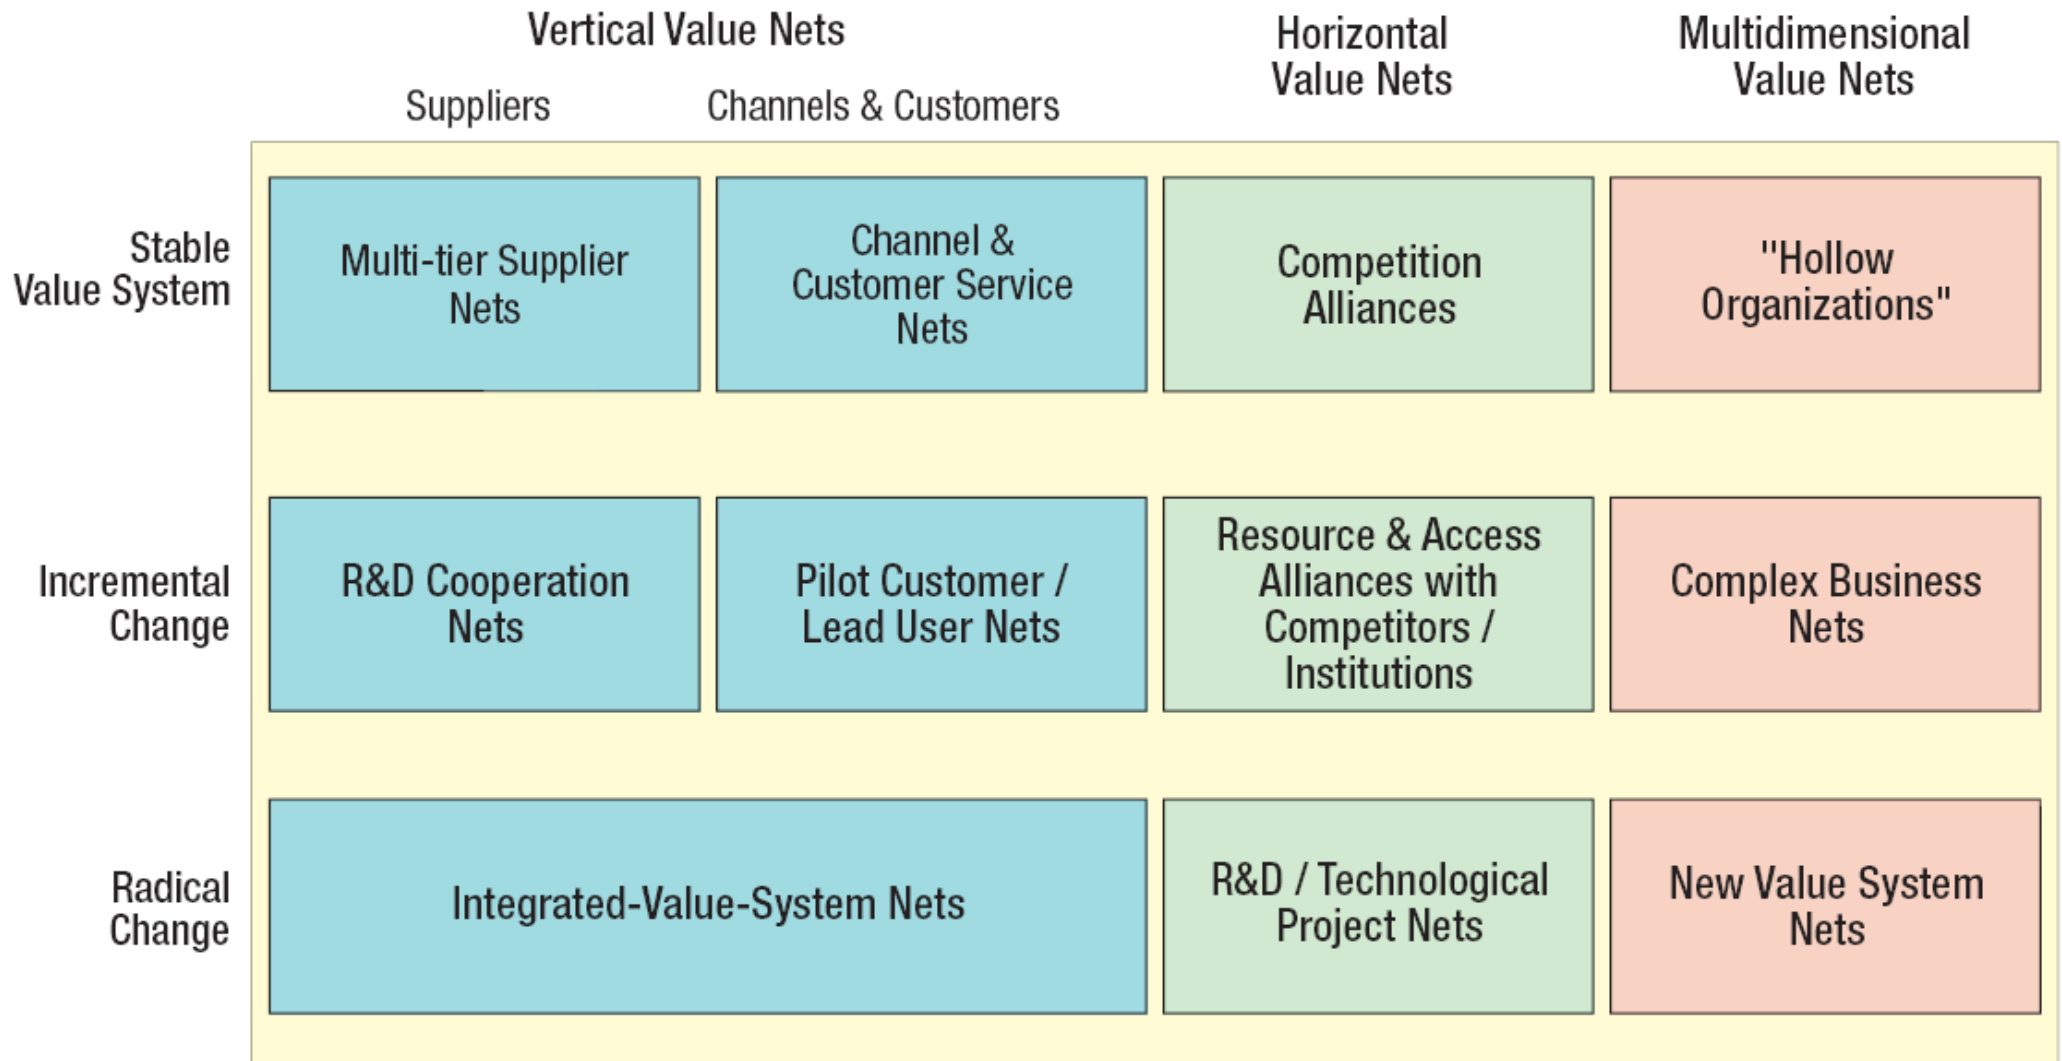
|  | Vertical Value Nets: Suppliers | Vertical Value Nets: Channels & Customers | Horizontal Value Nets | Multidimensional Value Nets |
|---|---|---|---|---|
| Stable Value System | Multi-tier Supplier Nets | Channel & Customer Service Nets | Competition Alliances | "Hollow Organizations" |
| Incremental Change | R&D Cooperation Nets | Pilot Customer / Lead User Nets | Resource & Access Alliances with Competitors / Institutions | Complex Business Nets |
| Radical Change | Integrated-Value-System Nets | Integrated-Value-System Nets | R&D / Technological Project Nets | New Value System Nets |